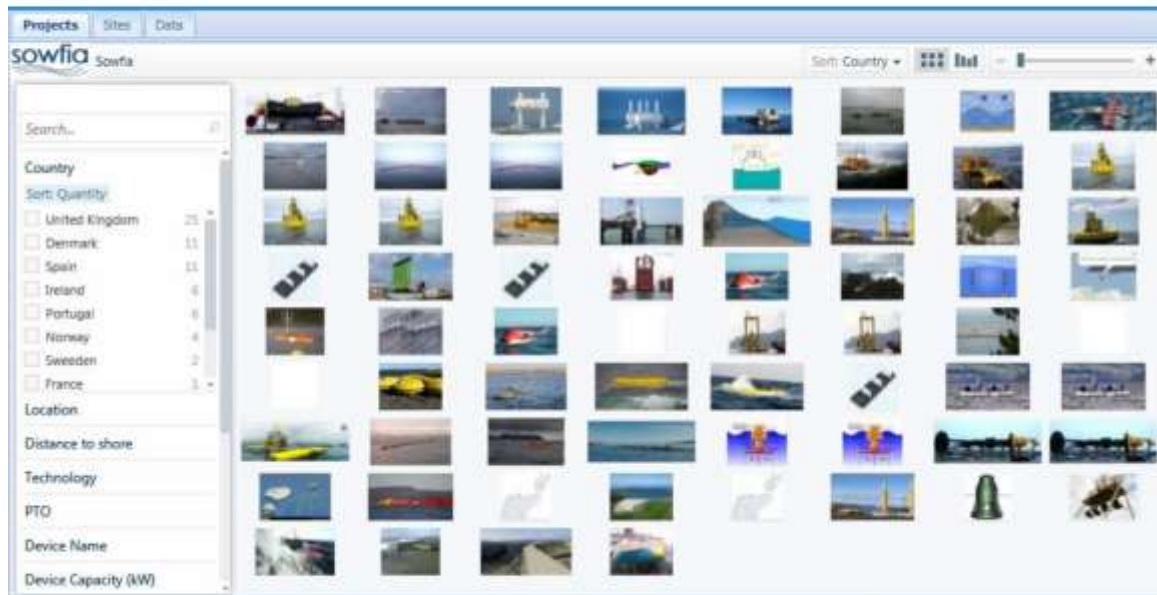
Projects | Sites | Data

sowfia Sowfia

Sort: Country

Search...

Country
Sort: Quantity
United Kingdom 25
Denmark 11
Spain 11
Ireland 6
Portugal 6
Norway 4
Sweeden 2
France 1

Location
Distance to shore
Technology
PTO
Device Name
Device Capacity (kW)